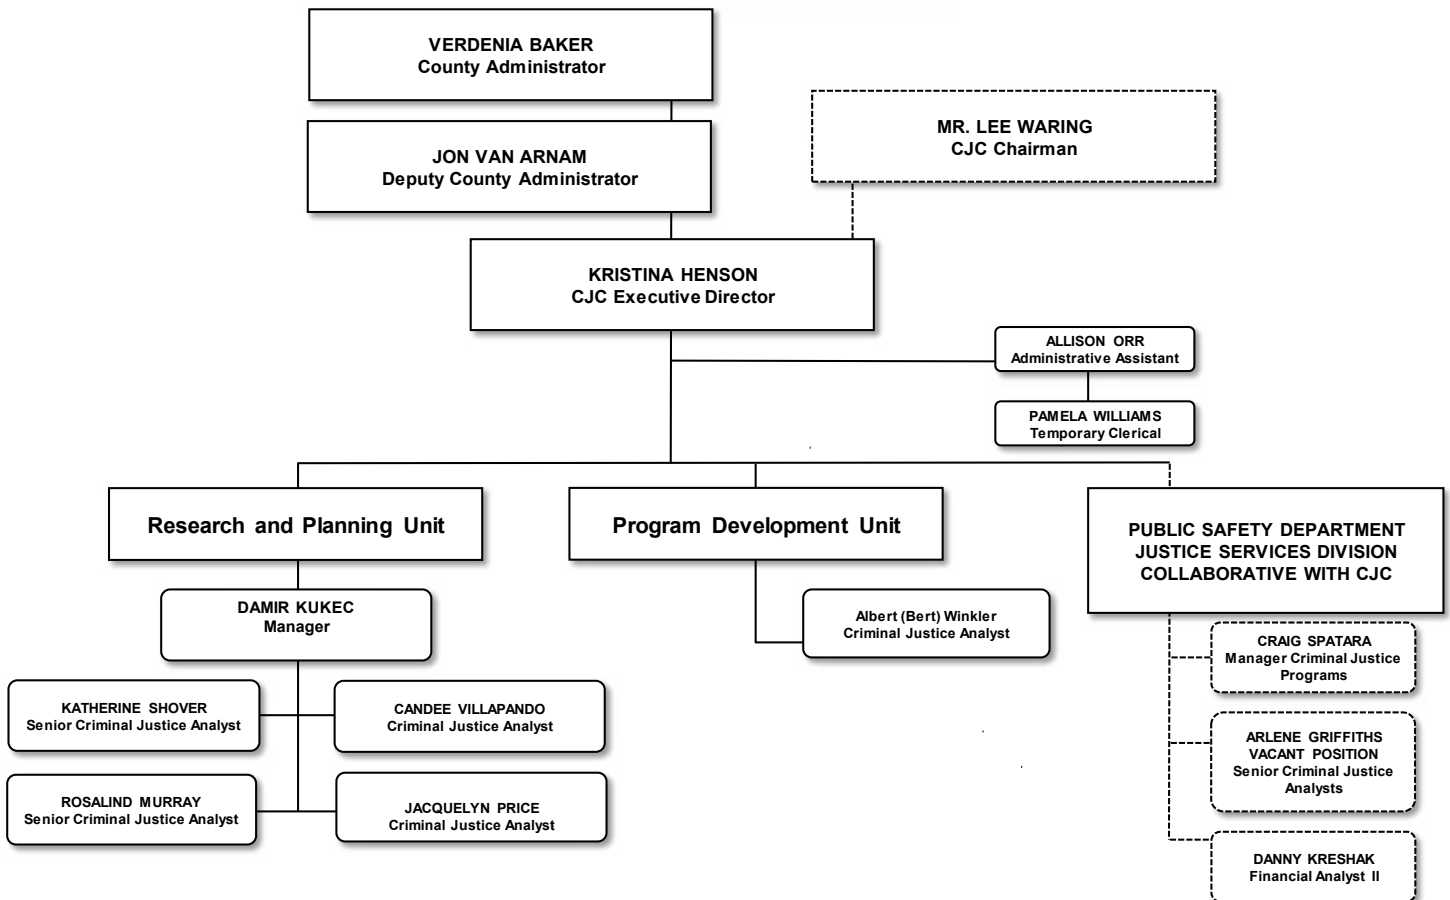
VERDENIA BAKER
County Administrator

JON VAN ARNAM
Deputy County Administrator

MR. LEE WARING
CJC Chairman

KRISTINA HENSON
CJC Executive Director

ALLISON ORR
Administrative Assistant

PAMELA WILLIAMS
Temporary Clerical

Research and Planning Unit

Program Development Unit

PUBLIC SAFETY DEPARTMENT
JUSTICE SERVICES DIVISION
COLLABORATIVE WITH CJC

DAMIR KUKEC
Manager

Albert (Bert) Winkler
Criminal Justice Analyst

CRAIG SPATARA
Manager Criminal Justice Programs

KATHERINE SHOVER
Senior Criminal Justice Analyst

CANDEE VILLAPANDO
Criminal Justice Analyst

ARLENE GRIFFITHS
VACANT POSITION
Senior Criminal Justice Analysts

ROSALIND MURRAY
Senior Criminal Justice Analyst

JACQUELYN PRICE
Criminal Justice Analyst

DANNY KRESHAK
Financial Analyst II